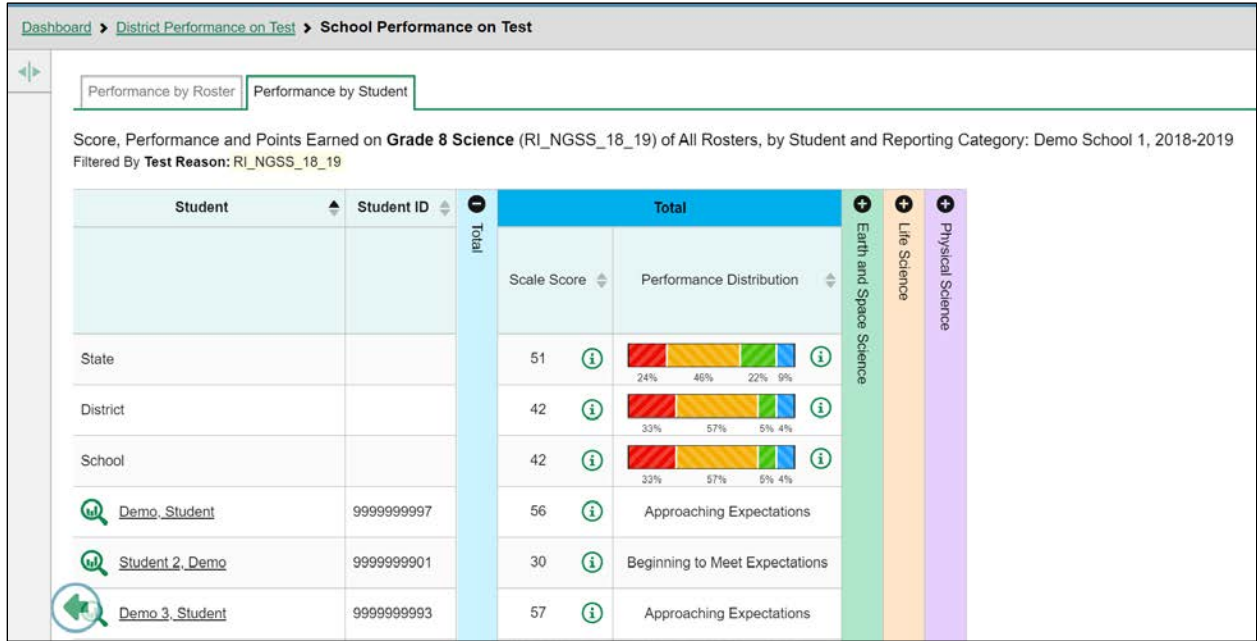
Dashboard > District Performance on Test > School Performance on Test

Performance by Roster | Performance by Student

Score, Performance and Points Earned on **Grade 8 Science** (RI_NGSS_18_19) of All Rosters, by Student and Reporting Category: Demo School 1, 2018-2019
Filtered By **Test Reason:** RI_NGSS_18_19

| Student | Student ID | Total | Total: Scale Score | Total: Performance Distribution | Earth and Space Science | Life Science | Physical Science |
|---|---|---|---|---|---|---|---|
| State | | | 51 | 24% 46% 22% 9% | | | |
| District | | | 42 | 33% 57% 5% 4% | | | |
| School | | | 42 | 33% 57% 5% 4% | | | |
| Demo, Student | 9999999997 | | 56 | Approaching Expectations | | | |
| Student 2, Demo | 9999999901 | | 30 | Beginning to Meet Expectations | | | |
| Demo 3, Student | 9999999993 | | 57 | Approaching Expectations | | | |